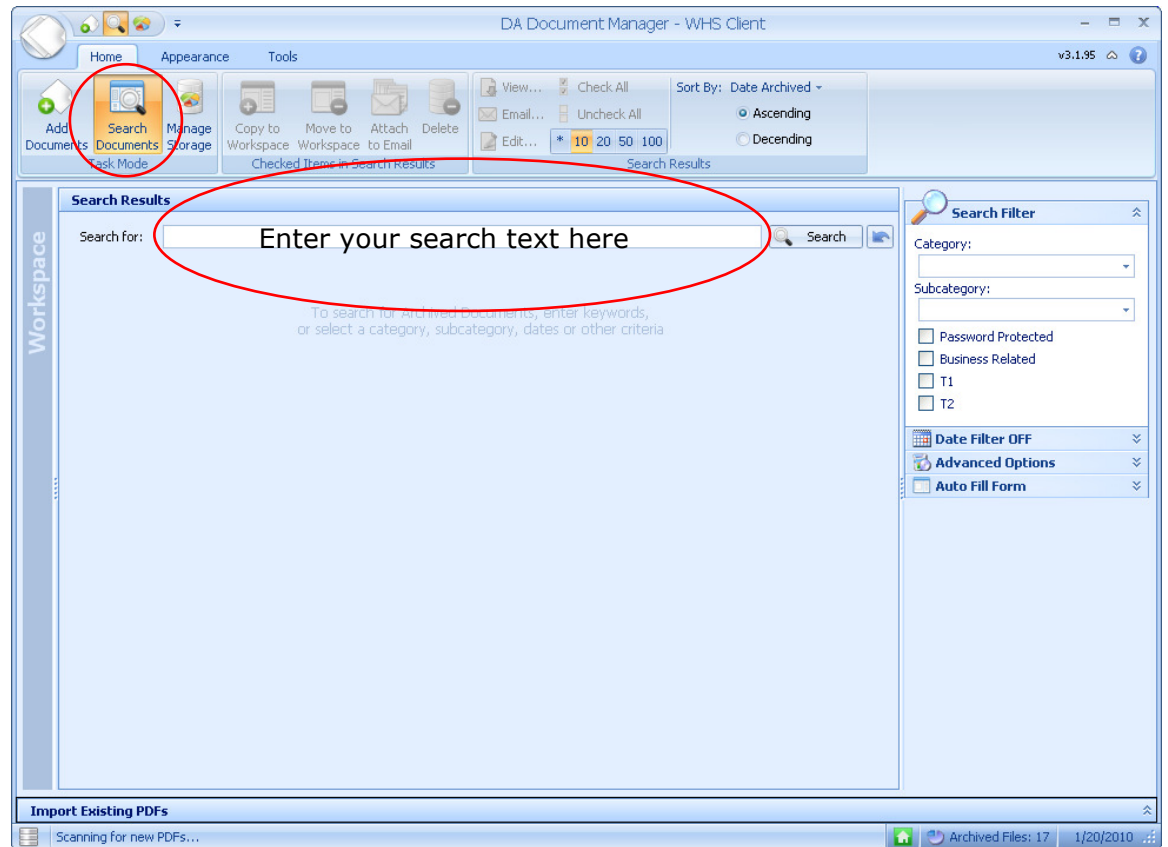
DA Document Manager - WHS Client

Home Appearance Tools

v3.1.95

Add Documents
Search Documents
Manage Storage
Task Mode

Copy to Workspace
Move to Workspace
Attach to Email
Delete
Checked Items in Search Results

View...
Email...
Edit...
Check All
Uncheck All
* 10 20 50 100
Sort By: Date Archived
Ascending
Decending
Search Results

Workspace

Search Results

Search for: Enter your search text here Search

To search for Archived Documents, enter keywords, or select a category, subcategory, dates or other criteria

Search Filter
Category:
Subcategory:
Password Protected
Business Related
T1
T2
Date Filter OFF
Advanced Options
Auto Fill Form

Import Existing PDFs

Scanning for new PDFs...
Archived Files: 17
1/20/2010